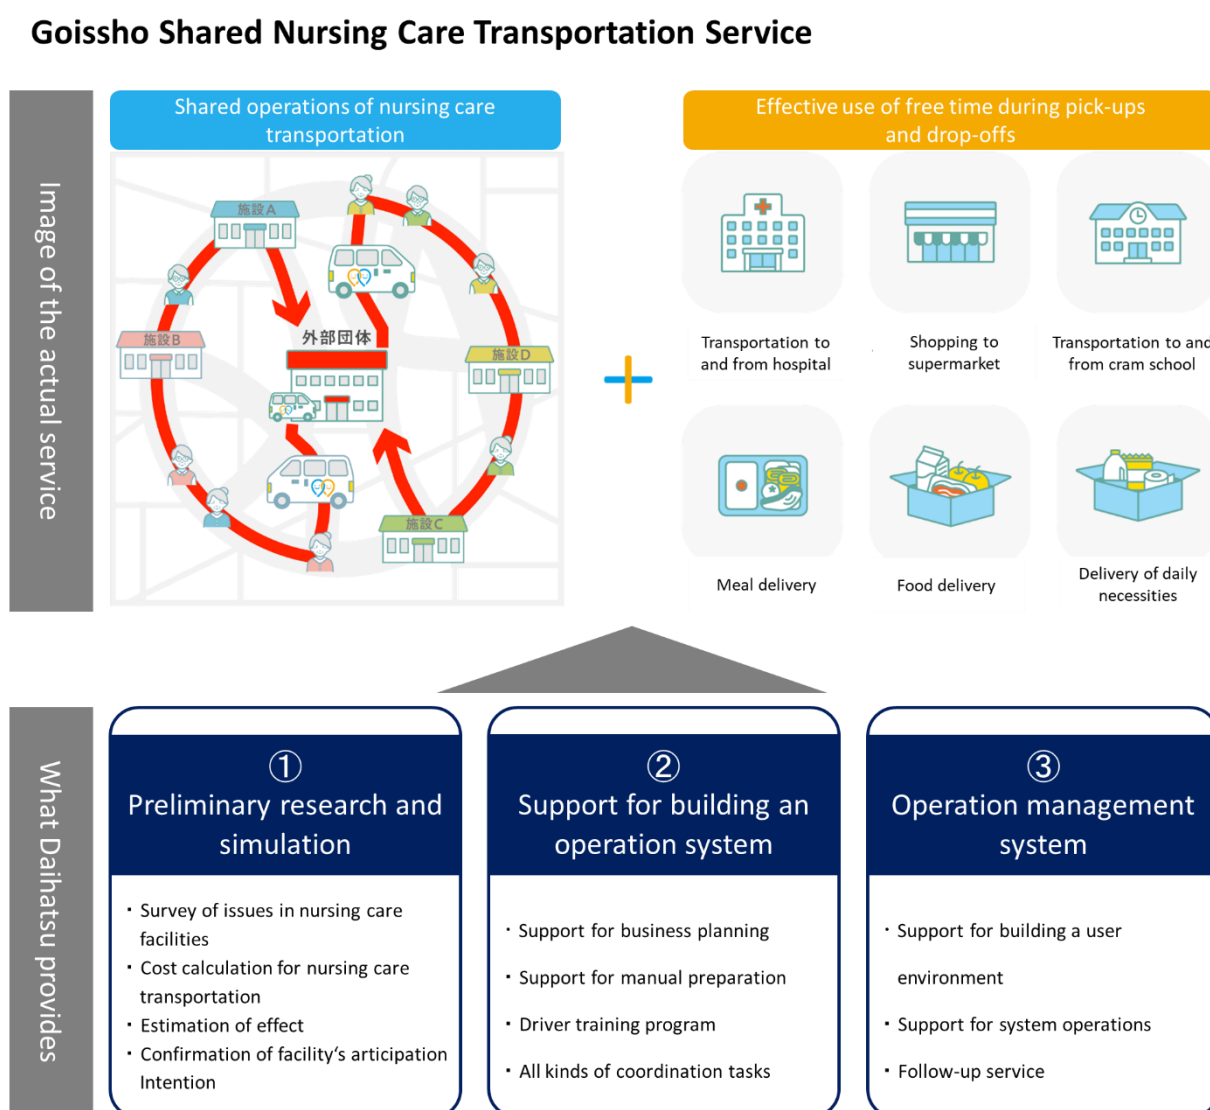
Goissho Shared Nursing Care Transportation Service

Image of the actual service

Shared operations of nursing care transportation

施設A

施設B

外部団体

施設D

施設C

Effective use of free time during pick-ups and drop-offs

Transportation to and from hospital

Shopping to supermarket

Transportation to and from cram school

Meal delivery

Food delivery

Delivery of daily necessities

What Daihatsu provides

①
Preliminary research and simulation

・Survey of issues in nursing care facilities
・Cost calculation for nursing care transportation
・Estimation of effect
・Confirmation of facility's articipation Intention

②
Support for building an operation system

・Support for business planning
・Support for manual preparation
・Driver training program
・All kinds of coordination tasks

③
Operation management system

・Support for building a user environment
・Support for system operations
・Follow-up service